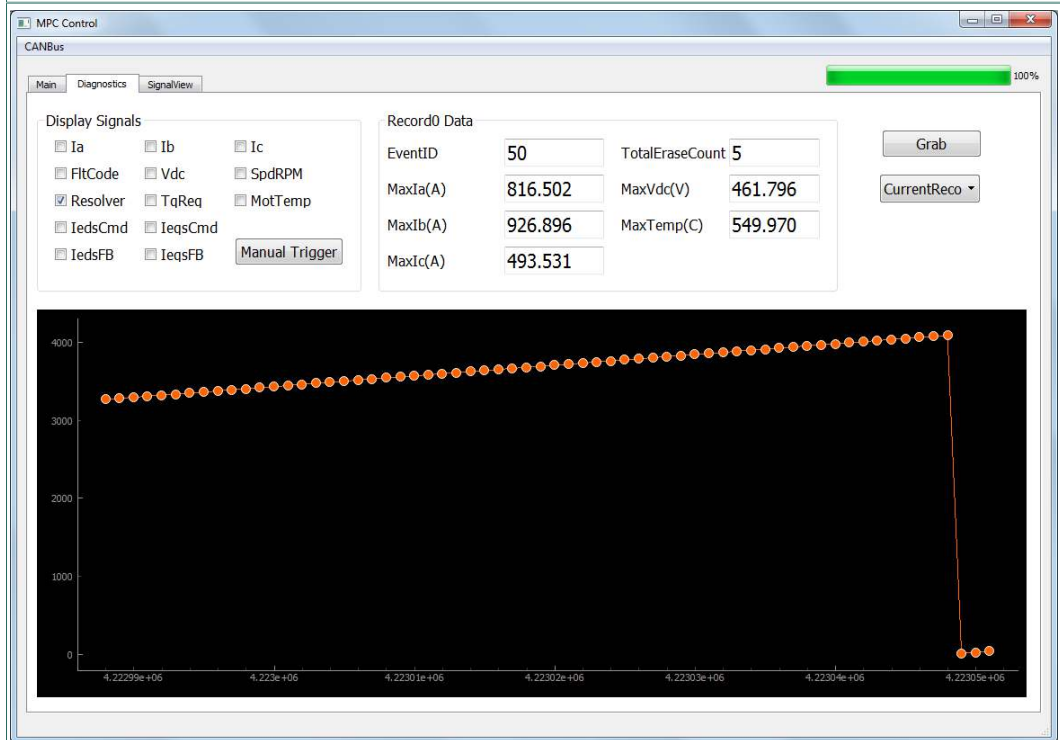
MPC Control

CANBus

Main Diagnostics SignalView

100%

Display Signals

Ia Ib Ic

FltCode Vdc SpdRPM

Resolver TqReq MotTemp

IedsCmd IeqsCmd

IedsFB IeqsFB

Manual Trigger

Record0 Data

EventID 50

TotalEraseCount 5

MaxIa(A) 816.502

MaxVdc(V) 461.796

MaxIb(A) 926.896

MaxTemp(C) 549.970

MaxIc(A) 493.531

Grab

CurrentReco

4000

3000

2000

1000

0

4.22299e+06 4.223e+06 4.22301e+06 4.22302e+06 4.22303e+06 4.22304e+06 4.22305e+06